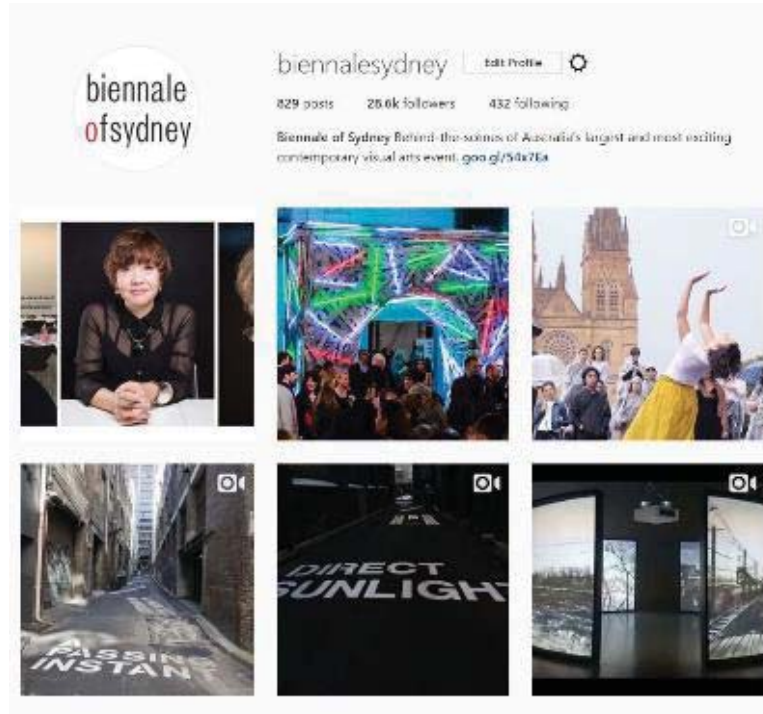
biennale
ofsydney

biennalesydney Edit Profile

829 posts 28.6k followers 432 following

Biennale of Sydney Behind-the-scenes of Australia's largest and most exciting contemporary visual arts event. goo.gl/S4x7Ea

A
PASSIN
INSTAN

DIRECT
SUNLIGHT